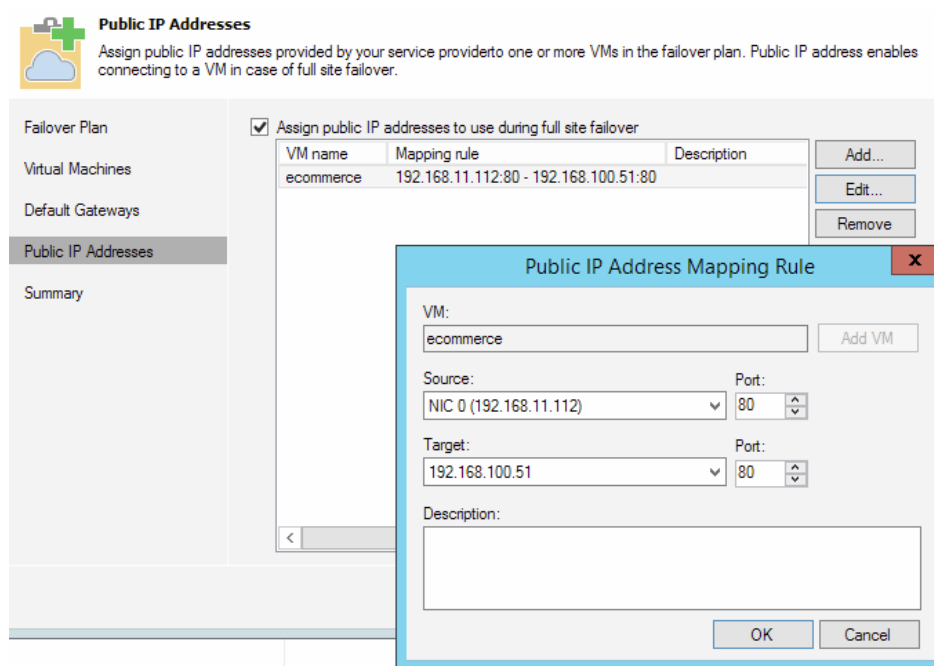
Public IP Addresses

Assign public IP addresses provided by your service providerto one or more VMs in the failover plan. Public IP address enables connecting to a VM in case of full site failover.

Failover Plan

Virtual Machines

Default Gateways

Public IP Addresses

Summary

Assign public IP addresses to use during full site failover

| VM name | Mapping rule | Description |
|---|---|---|
| ecommerce | 192.168.11.112:80 - 192.168.100.51:80 | |

Add...

Edit...

Remove

Public IP Address Mapping Rule

VM:

ecommerce

Add VM

Source:

NIC 0 (192.168.11.112)

Port:

80

Target:

192.168.100.51

Port:

80

Description:

OK

Cancel